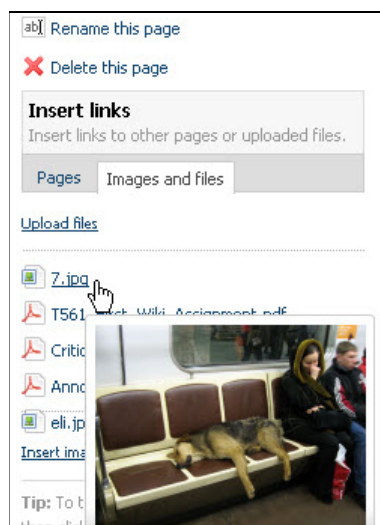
ab Rename this page

Delete this page

**Insert links**
Insert links to other pages or uploaded files.

Pages | Images and files

Upload files

7.jpg
T561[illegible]st\_Wiki\_Assignment.pdf
Critic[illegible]
Anno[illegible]
eli.jp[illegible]
Insert ima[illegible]

Tip: To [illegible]
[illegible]